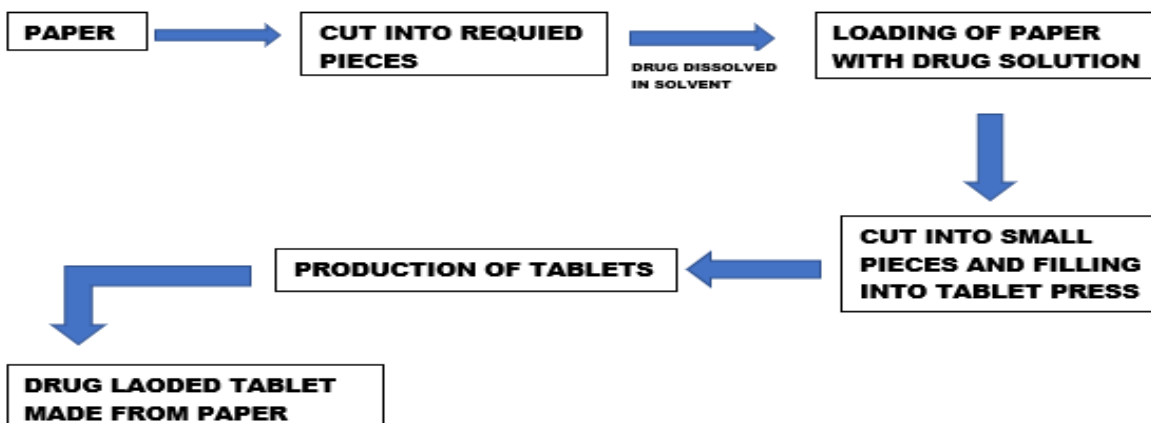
PAPER

CUT INTO REQUIED PIECES

DRUG DISSOLVED IN SOLVENT

LOADING OF PAPER WITH DRUG SOLUTION

CUT INTO SMALL PIECES AND FILLING INTO TABLET PRESS

PRODUCTION OF TABLETS

DRUG LAODED TABLET MADE FROM PAPER